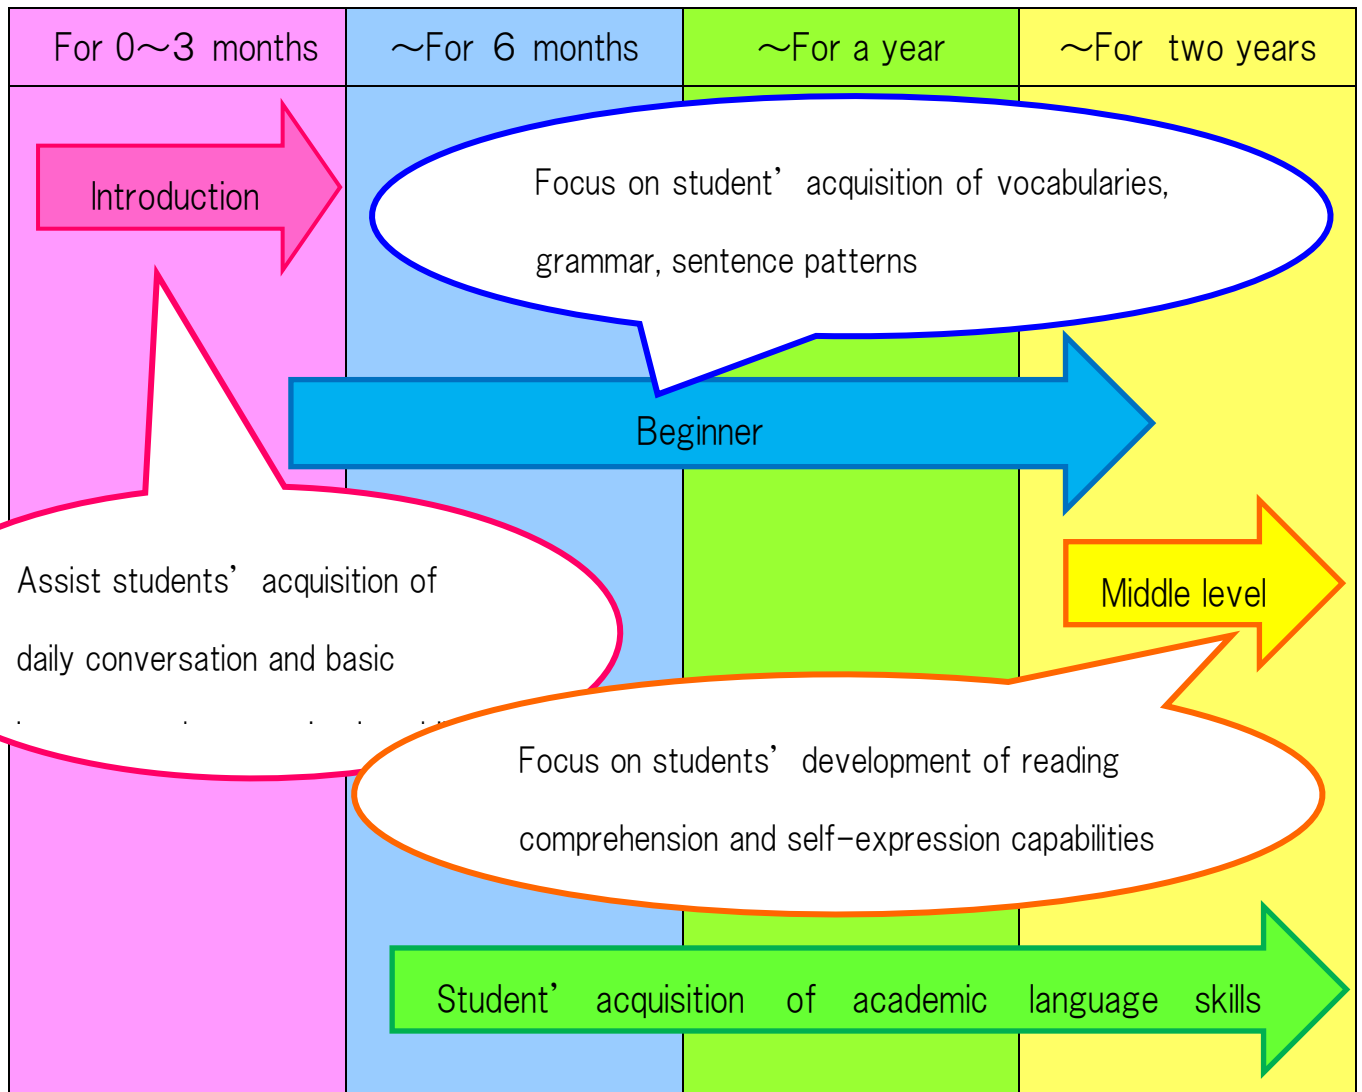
For 0～3 months
～For 6 months
～For a year
～For two years

Introduction

Focus on student' acquisition of vocabularies, grammar, sentence patterns

Beginner

Assist students' acquisition of daily conversation and basic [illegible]

Middle level

Focus on students' development of reading comprehension and self-expression capabilities

Student' acquisition of academic language skills